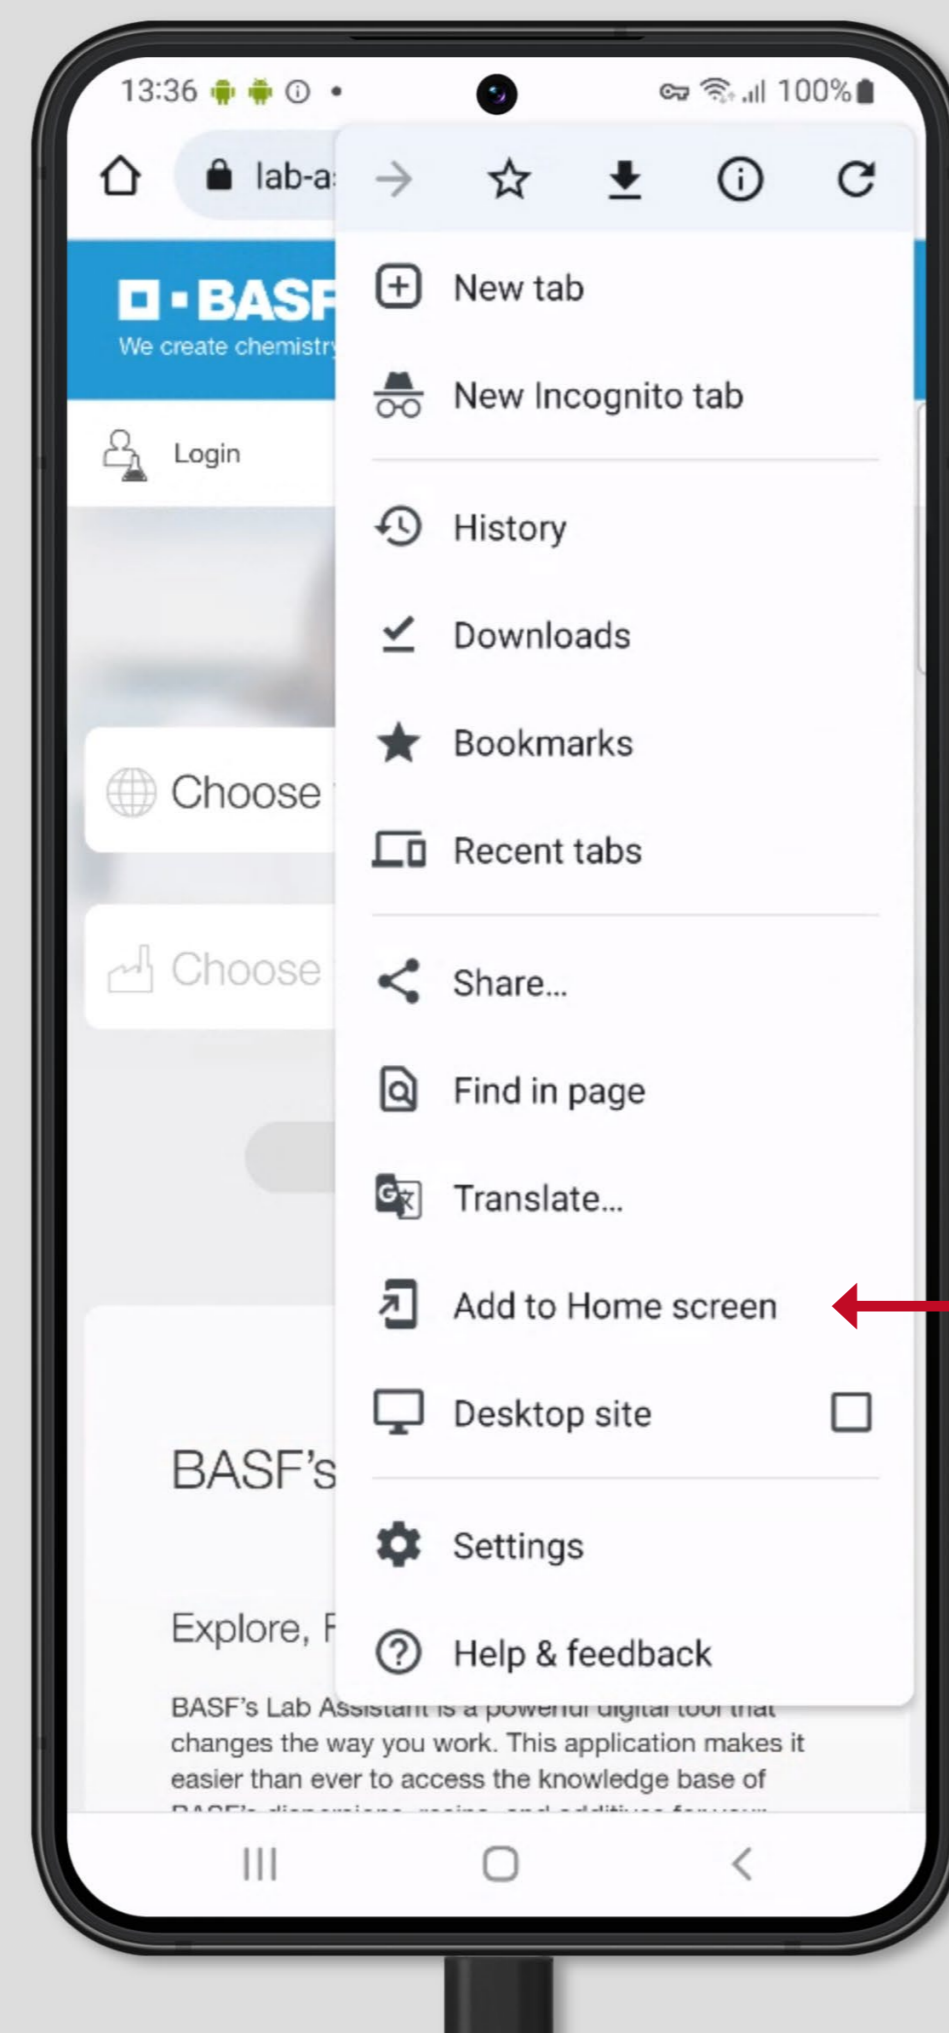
13:36 100%

lab-a

BASF
We create chemistry

Login

Choose

Choose

BASF's

Explore, F

BASF's Lab Assistant is a powerful digital tool that changes the way you work. This application makes it easier than ever to access the knowledge base of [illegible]

New tab

New Incognito tab

History

Downloads

Bookmarks

Recent tabs

Share...

Find in page

Translate...

Add to Home screen

Desktop site

Settings

Help & feedback